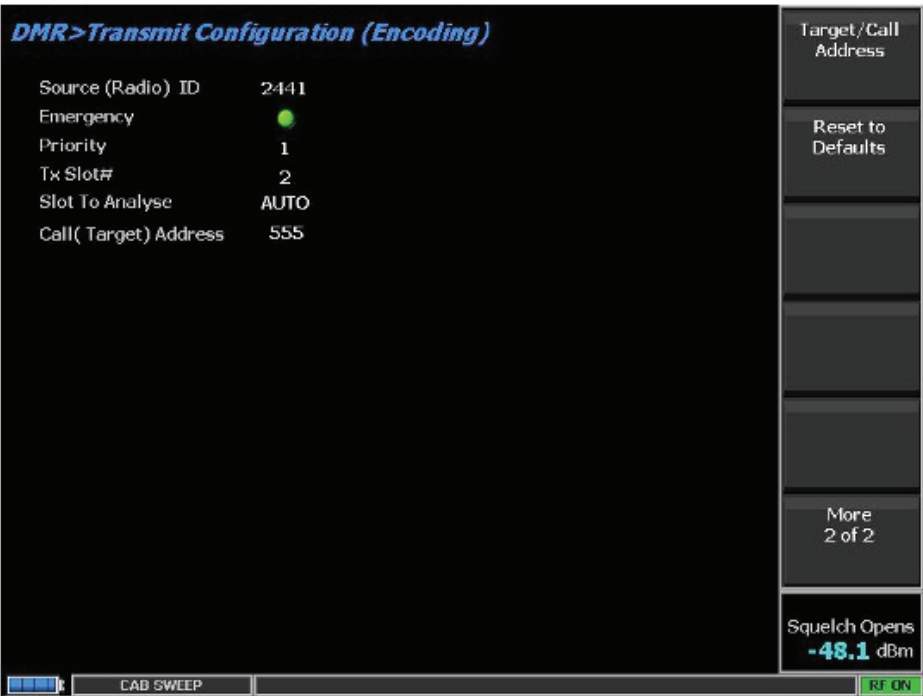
DMR>Transmit Configuration (Encoding)

| | |
|---|---|
| Source (Radio) ID | 2441 |
| Emergency | |
| Priority | 1 |
| Tx Slot# | 2 |
| Slot To Analyse | AUTO |
| Call( Target) Address | 555 |

Target/Call Address

Reset to Defaults

More 2 of 2

Squelch Opens -48.1 dBm

CAB SWEEP

RF ON